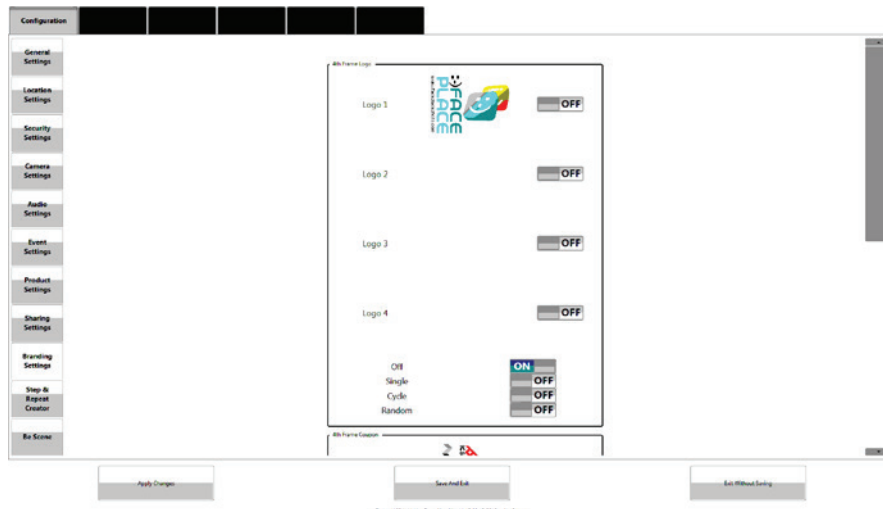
Configuration

General Settings

Location Settings

Security Settings

Camera Settings

Audio Settings

Event Settings

Product Settings

Sharing Settings

Branding Settings

Step & Repeat Creator

Bo Scene

4th Frame Logo

Logo 1

FACE PLACE

OFF

Logo 2

OFF

Logo 3

OFF

Logo 4

OFF

Off

ON

Single

OFF

Cycle

OFF

Random

OFF

4th Frame Coupon

Apply Changes

Save And Exit

Exit Without Saving

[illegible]